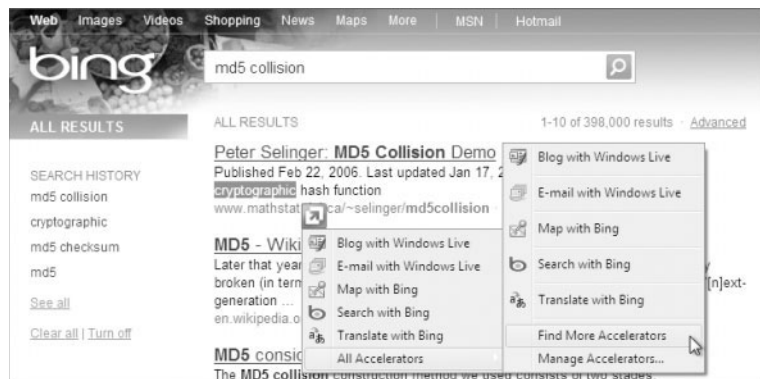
Web Images Videos Shopping News Maps More | MSN | Hotmail

bing

md5 collision

ALL RESULTS

SEARCH HISTORY
md5 collision
cryptographic
md5 checksum
md5
See all
Clear all | Turn off

ALL RESULTS

1-10 of 398,000 results · Advanced

Peter Selinger: MD5 Collision Demo
Published Feb 22, 2006. Last updated Jan 17, 2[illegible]
cryptographic hash function
www.mathstat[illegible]ca/~selinger/md5collision

MD5 - Wiki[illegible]
Later that year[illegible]
broken (in term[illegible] [n]ext-
generation ...
en.wikipedia.o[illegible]

MD5 consi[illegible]
The MD5 collision construction method we used consists of two stages

Blog with Windows Live
E-mail with Windows Live
Map with Bing
Search with Bing
Translate with Bing
All Accelerators

Blog with Windows Live
E-mail with Windows Live
Map with Bing
Search with Bing
Translate with Bing
Find More Accelerators
Manage Accelerators...